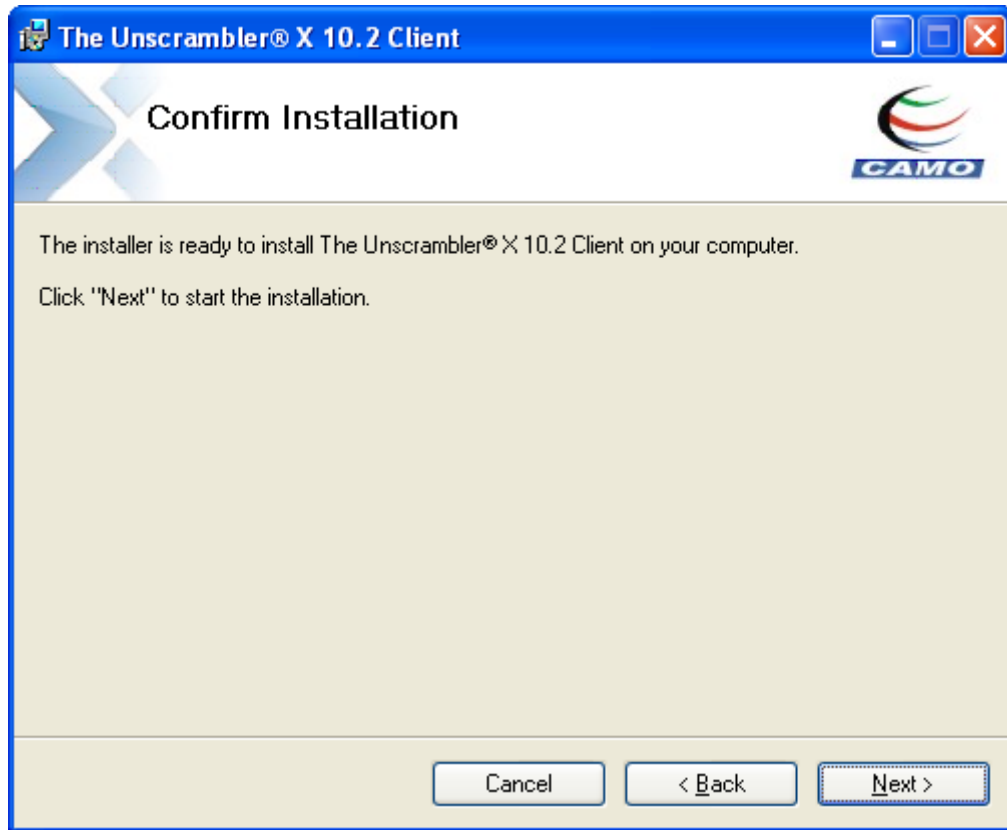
The Unscrambler® X 10.2 Client

Confirm Installation

CAMO

The installer is ready to install The Unscrambler® X 10.2 Client on your computer.

Click "Next" to start the installation.

Cancel

< Back

Next >